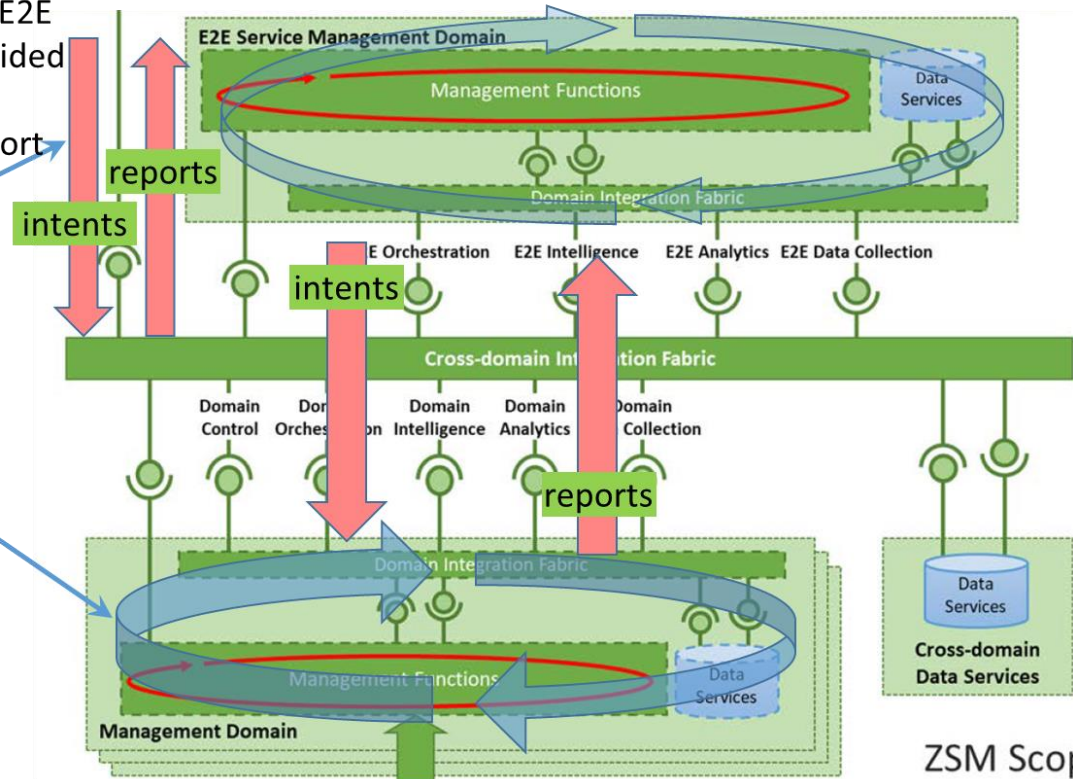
E2E
ided

ort

reports

intents

E2E Service Management Domain

Management Functions

Data Services

Domain Integration Fabric

E Orchestration E2E Intelligence E2E Analytics E2E Data Collection

intents

Cross-domain Int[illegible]tion Fabric

Domain Control Dor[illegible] Orches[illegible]n Domain Intelligence Domain Analytics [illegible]omain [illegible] Collection

reports

Domain Integration Fabric

Management Functions

Data Services

Management Domain

Data Services

Cross-domain Data Services

ZSM Scop